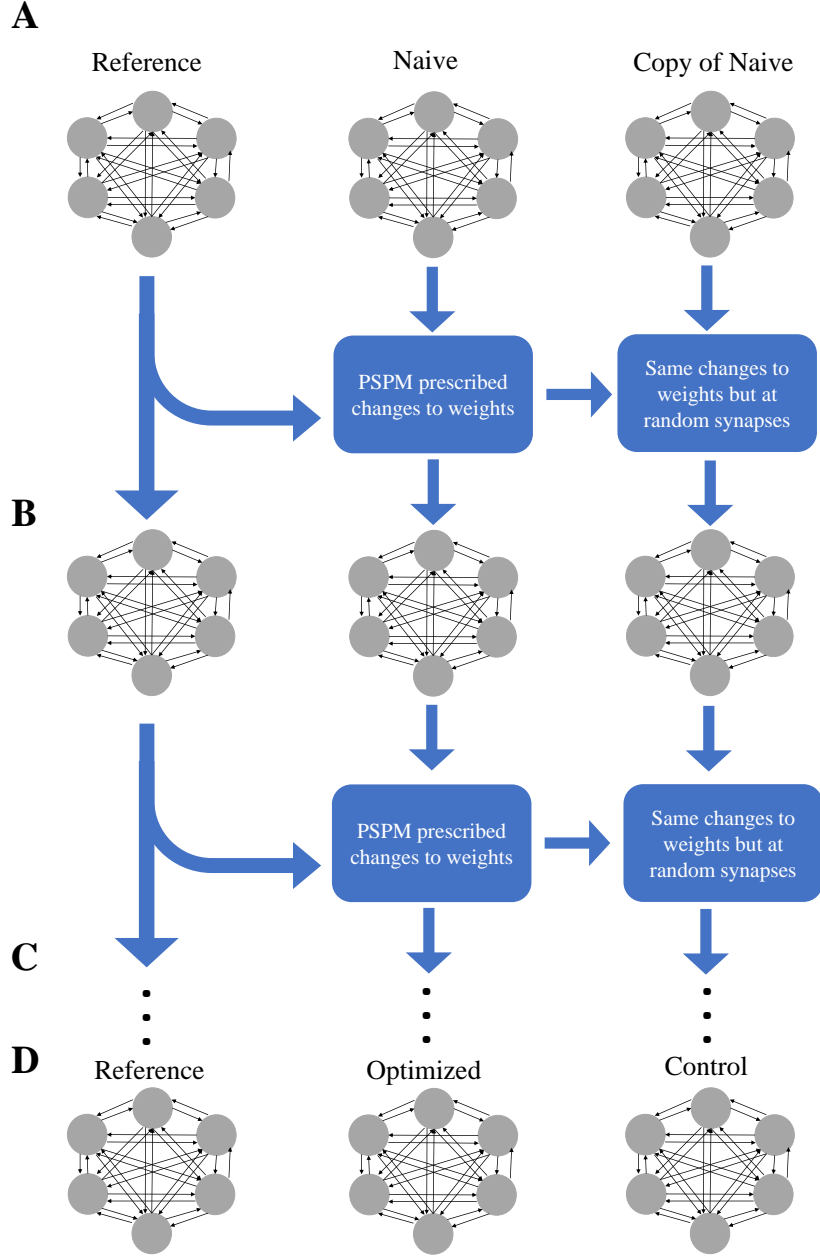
A

Reference

Naive

Copy of Naive

PSPM prescribed changes to weights

Same changes to weights but at random synapses

B

PSPM prescribed changes to weights

Same changes to weights but at random synapses

C

D

Reference

Optimized

Control